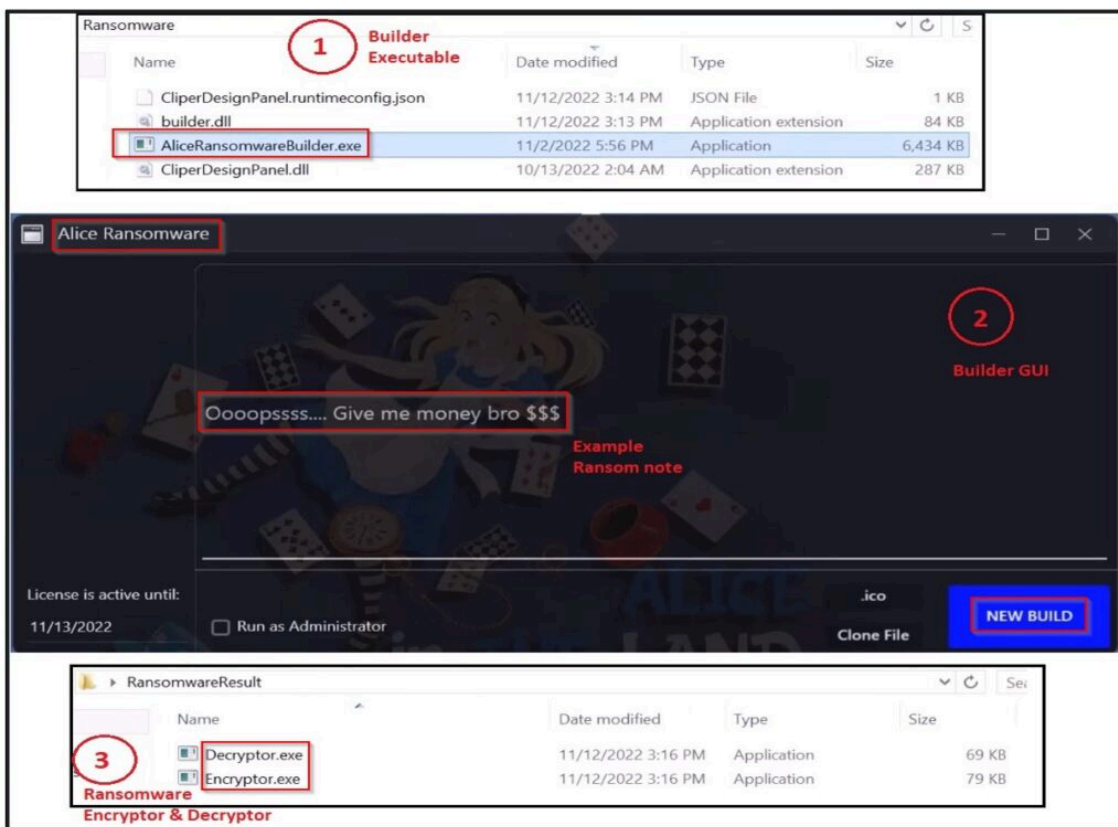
Ransomware

1 Builder Executable

| Name | Date modified | Type | Size |
|---|---|---|---|
| CliperDesignPanel.runtimeconfig.json | 11/12/2022 3:14 PM | JSON File | 1 KB |
| builder.dll | 11/12/2022 3:13 PM | Application extension | 84 KB |
| AliceRansomwareBuilder.exe | 11/2/2022 5:56 PM | Application | 6,434 KB |
| CliperDesignPanel.dll | 10/13/2022 2:04 AM | Application extension | 287 KB |

Alice Ransomware

2 Builder GUI

Oooopssss.... Give me money bro $$$

Example Ransom note

License is active until:
11/13/2022

Run as Administrator

ALICE
LAND

.ico
Clone File

NEW BUILD

RansomwareResult

| Name | Date modified | Type | Size |
|---|---|---|---|
| Decryptor.exe | 11/12/2022 3:16 PM | Application | 69 KB |
| Encryptor.exe | 11/12/2022 3:16 PM | Application | 79 KB |

3 Ransomware Encryptor & Decryptor